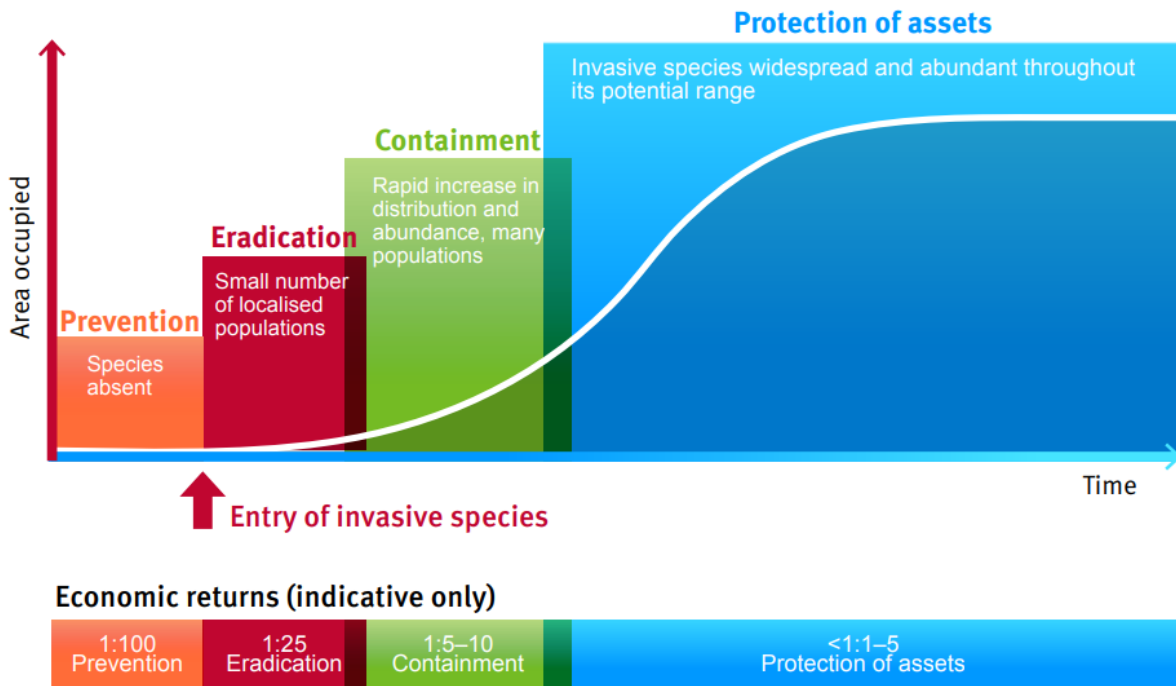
Protection of assets

Invasive species widespread and abundant throughout its potential range

Containment

Rapid increase in distribution and abundance, many populations

Eradication

Small number of localised populations

Prevention

Species absent

Area occupied

Time

Entry of invasive species

Economic returns (indicative only)

| 1:100 Prevention | 1:25 Eradication | 1:5–10 Containment | <1:1–5 Protection of assets |